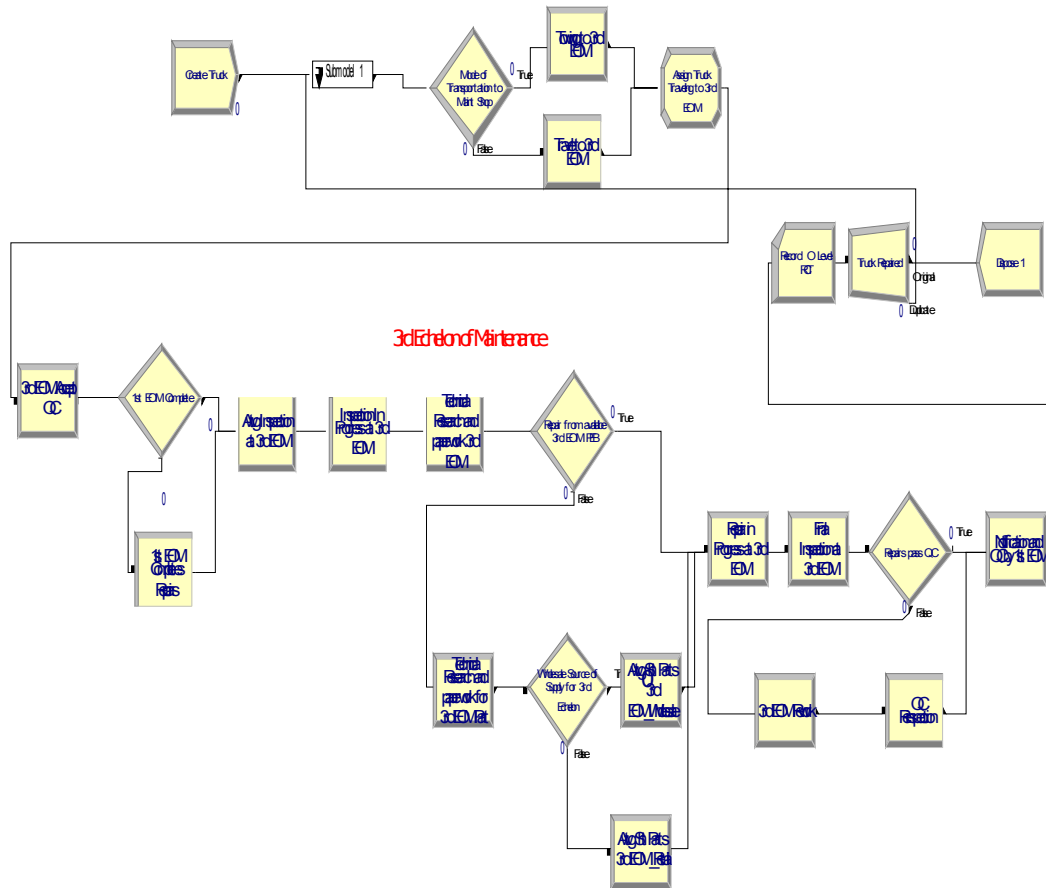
Create Truck

0

Submodel 1

Mode of Transportation to Maint Shop

True

0

False

Towing to 3rd EOM

Travel to 3rd EOM

Assign Truck Traveling to 3rd EOM

Record O Level RCT

Truck Repaired

Original

Duplicate

0

Dispose 1

3rd Echelon of Maintenance

3rd EOM Accept QC

1st EOM Complete

0

0

1st EOM Completes Repairs

Avg Inspection at 3rd EOM

Inspection In Progress at 3rd EOM

Technical Research and paperwork 3rd EOM

Repair from available 3rd EOM RFB

True

0

False

Repair In Progress at 3rd EOM

Final Inspection at 3rd EOM

Repairs pass QC

0

True

0

False

Notification and Copy to 1st EOM

Technical Research and paperwork for 3rd EOM Part

Wholesale Source of Supply for 3rd Echelon

True

0

False

Avg Sh Parts QC 3rd EOM Wholesale

Avg Sh Parts 3rd EOM Retail

3rd EOM Rework

QC Rejection